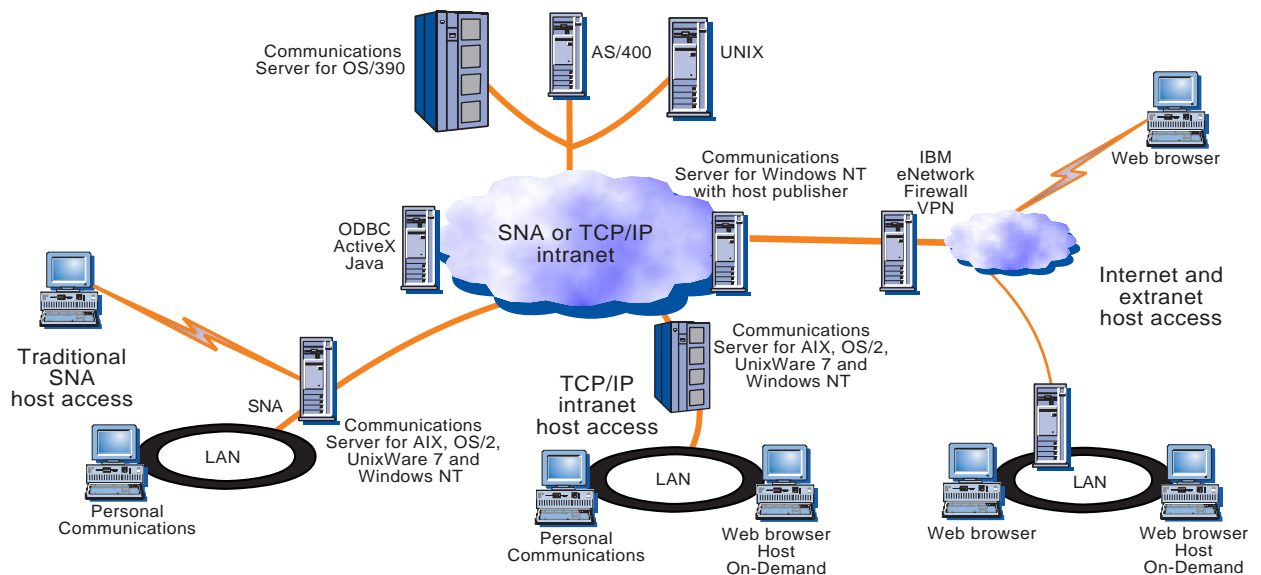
Communications Server for OS/390

AS/400

UNIX

Web browser

Communications Server for Windows NT with host publisher

IBM eNetwork Firewall VPN

ODBC ActiveX Java

SNA or TCP/IP intranet

Internet and extranet host access

Traditional SNA host access

SNA

Communications Server for AIX, OS/2, UnixWare 7 and Windows NT

TCP/IP intranet host access

Communications Server for AIX, OS/2, UnixWare 7 and Windows NT

LAN

Personal Communications

LAN

Personal Communications

Web browser Host On-Demand

LAN

Web browser

Web browser Host On-Demand